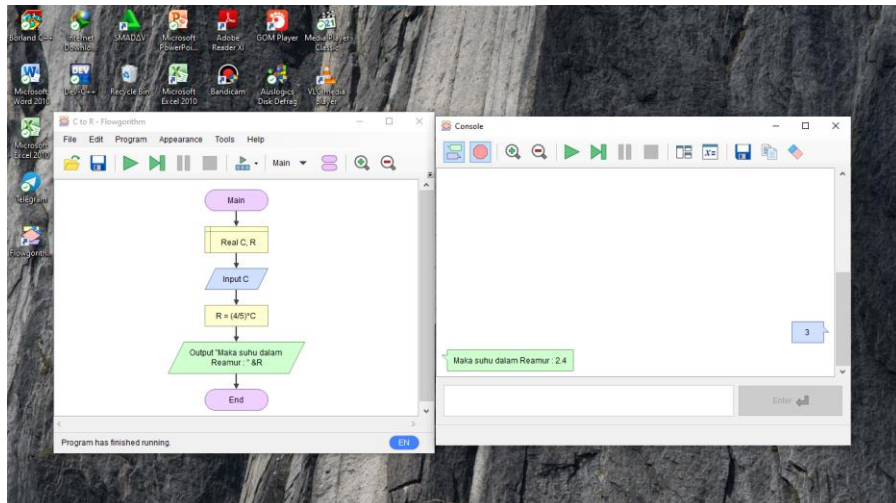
Borland C++
Internet Downlo...
SMADAV
Microsoft PowerPoi...
Adobe Reader XI
GOM Player
Media Player Classic
Microsoft Word 2010
Dev-C++
Recycle Bin
Microsoft Excel 2010
Bandicam
Auslogics Disk Defrag
VLC media player
Microsoft Excel 2010
Telegram
Flowgorithm

C to R - Flowgorithm
File Edit Program Appearance Tools Help
Main

Main
Real C, R
Input C
R = (4/5)*C
Output "Maka suhu dalam Reamur : " &R
End

Program has finished running.
EN

Console

3
Maka suhu dalam Reamur : 2.4

Enter